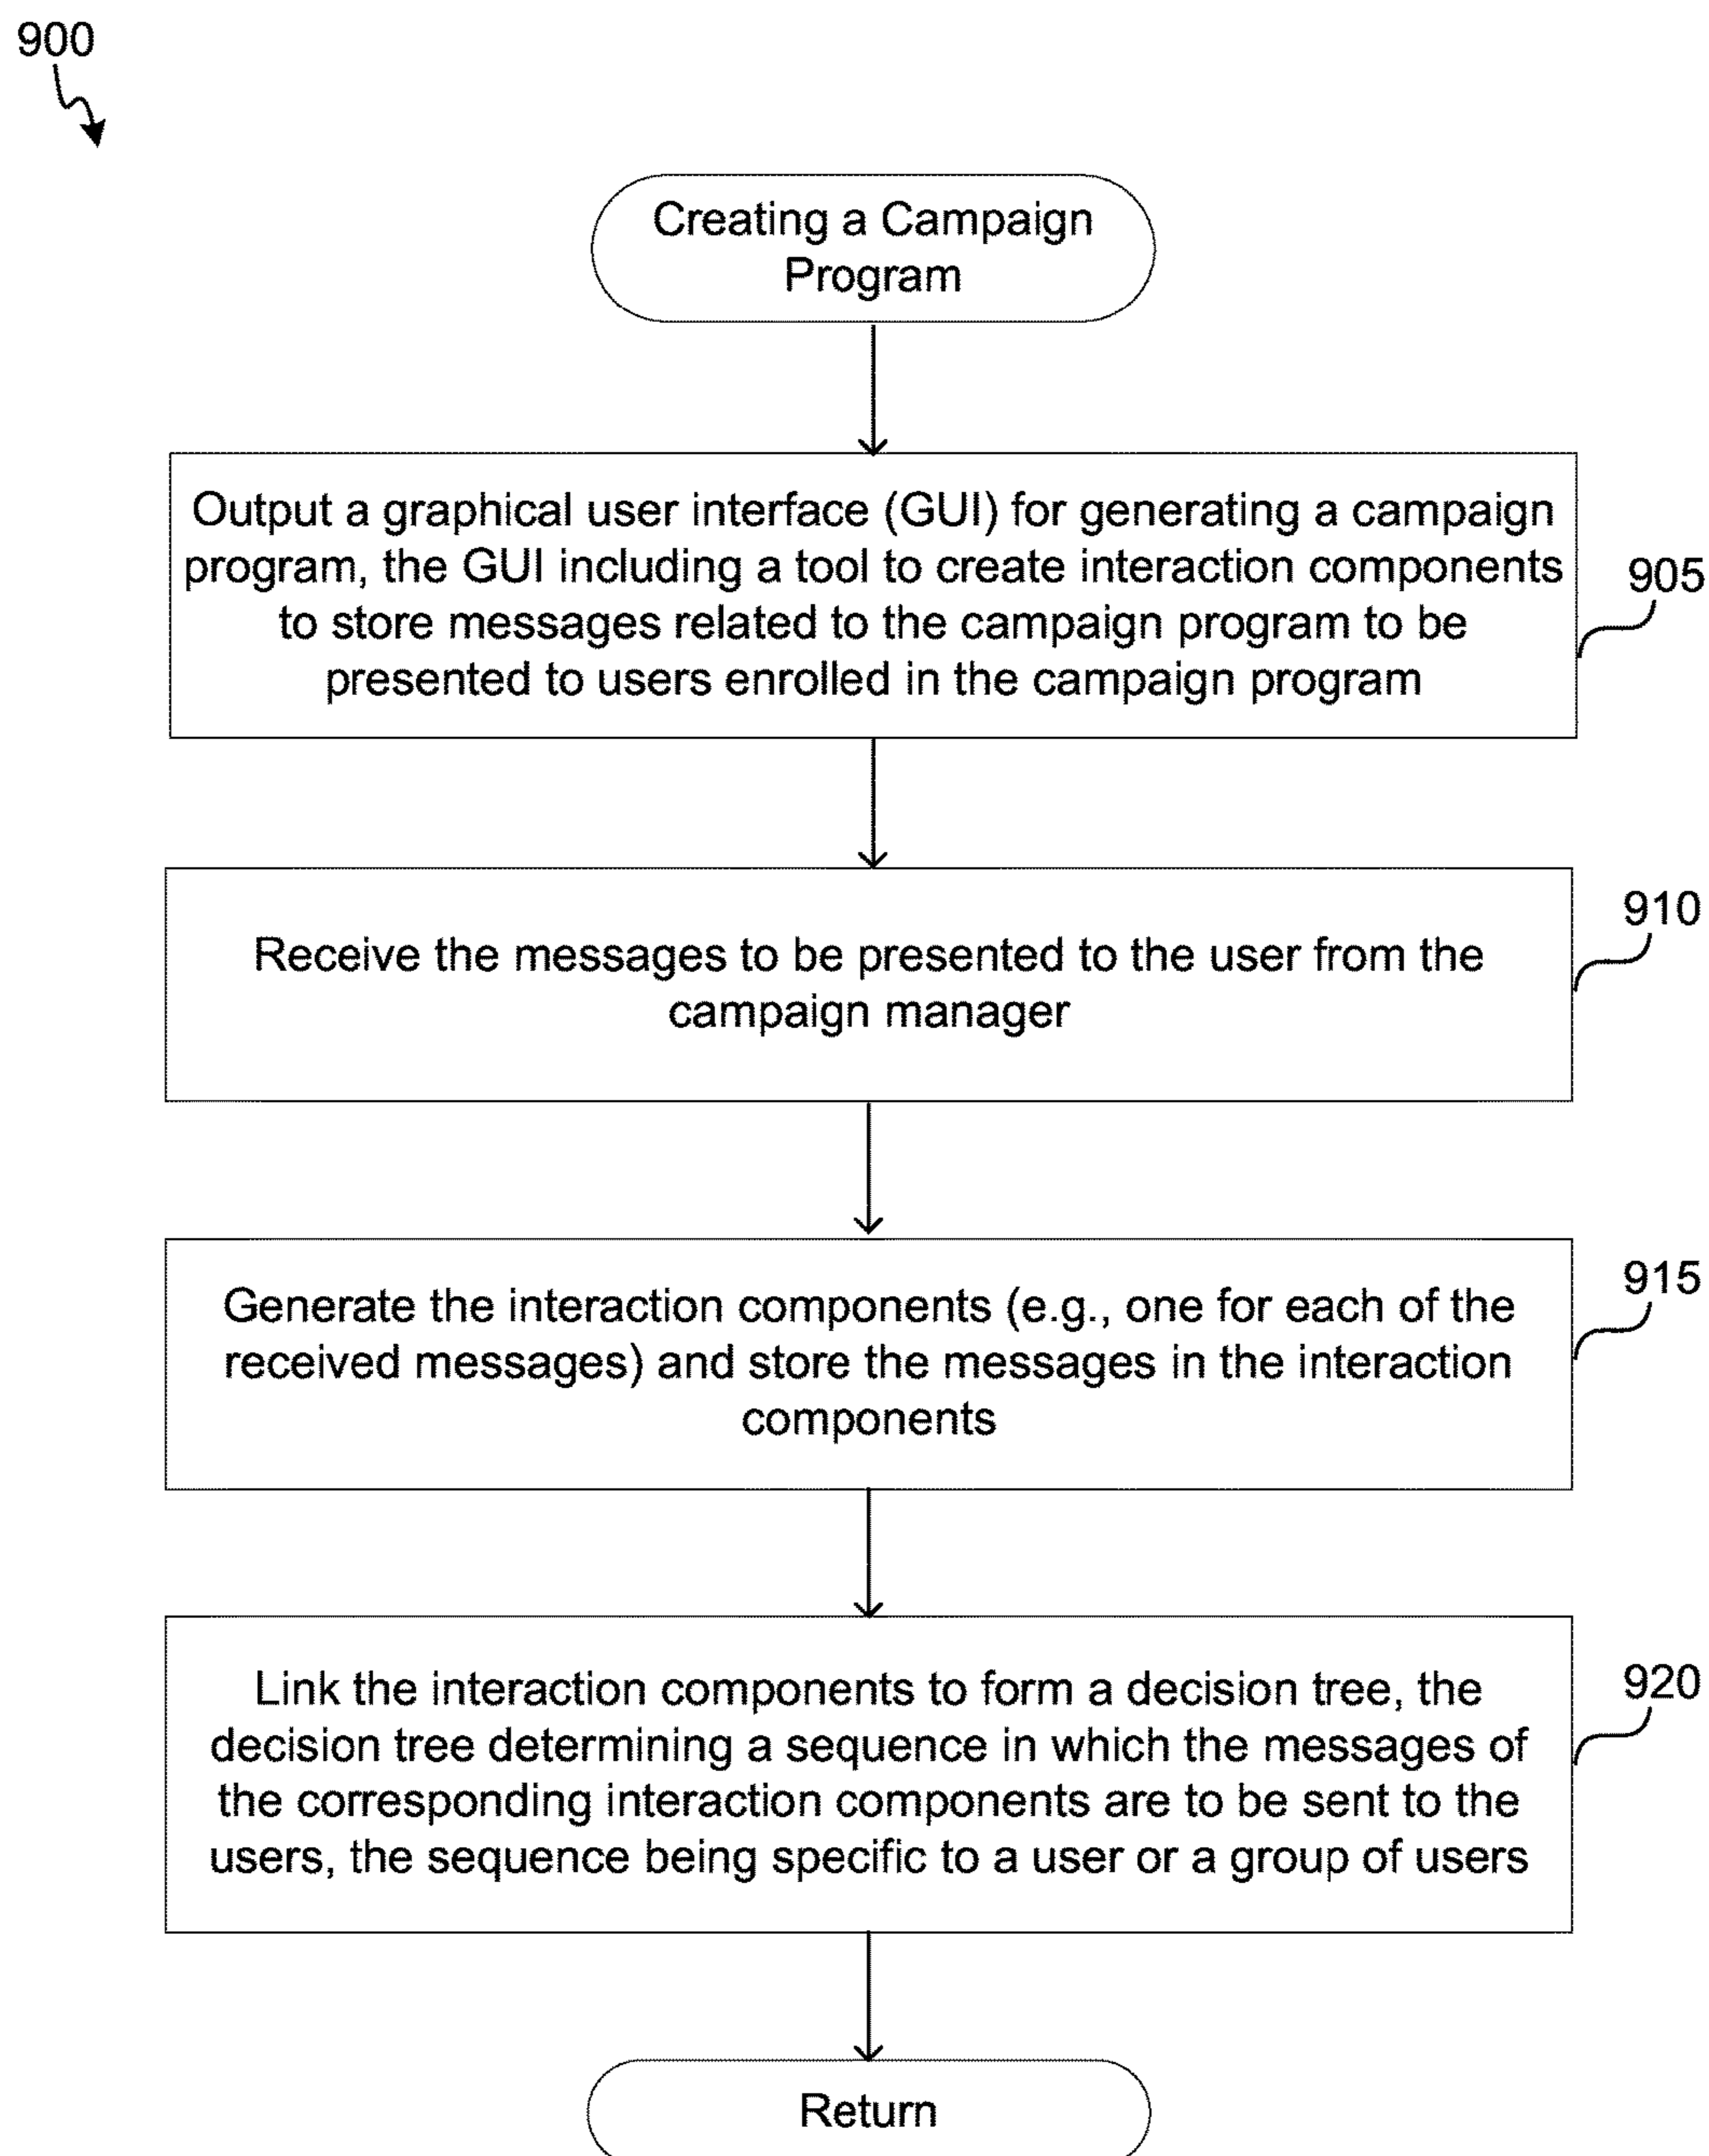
900

Creating a Campaign Program

Output a graphical user interface (GUI) for generating a campaign program, the GUI including a tool to create interaction components to store messages related to the campaign program to be presented to users enrolled in the campaign program

905

Receive the messages to be presented to the user from the campaign manager

910

Generate the interaction components (e.g., one for each of the received messages) and store the messages in the interaction components

915

Link the interaction components to form a decision tree, the decision tree determining a sequence in which the messages of the corresponding interaction components are to be sent to the users, the sequence being specific to a user or a group of users

920

Return